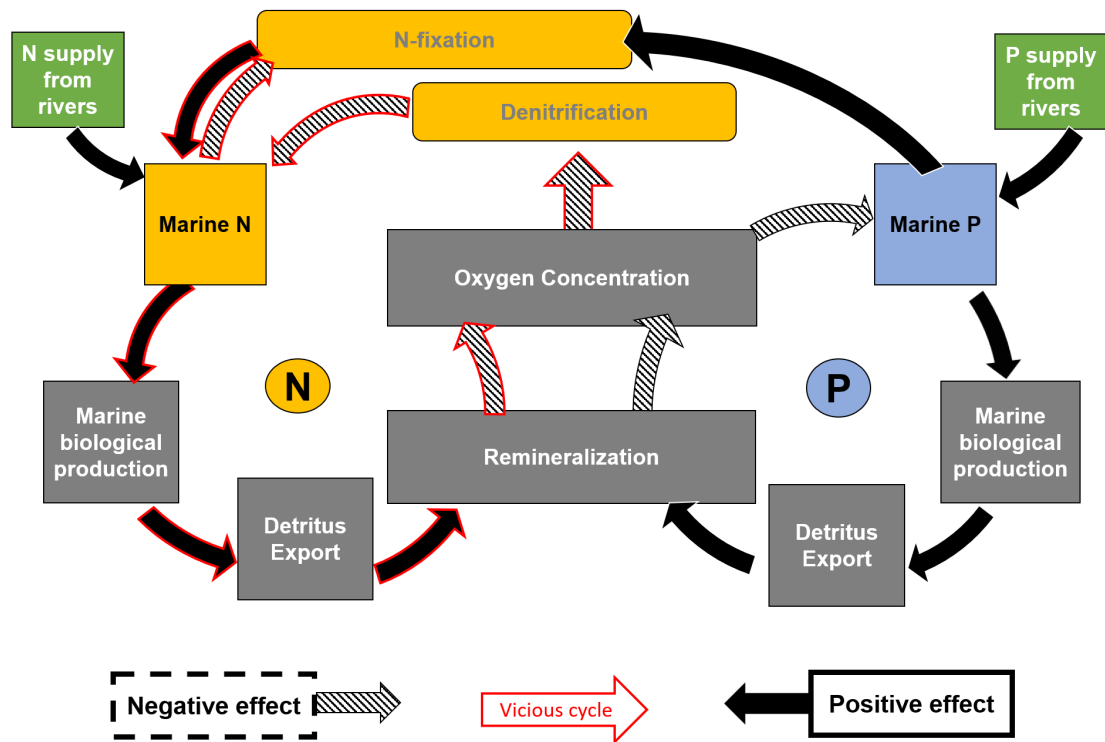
N supply from rivers

N-fixation

P supply from rivers

Denitrification

Marine N

Marine P

Oxygen Concentration

N

P

Marine biological production

Marine biological production

Remineralization

Detritus Export

Detritus Export

Negative effect

Vicious cycle

Positive effect